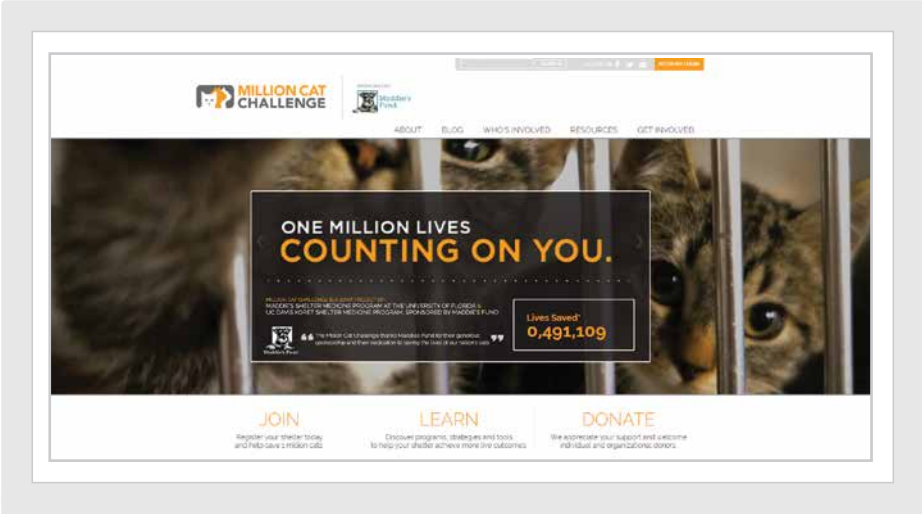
MILLION CAT CHALLENGE

Maddie's Fund

SEARCH

REGISTER / LOGIN

ABOUT BLOG WHO'S INVOLVED RESOURCES GET INVOLVED

ONE MILLION LIVES
COUNTING ON YOU.

MILLION CAT CHALLENGE IS A JOINT PROJECT OF:
MADDIE'S SHELTER MEDICINE PROGRAM AT THE UNIVERSITY OF FLORIDA & UC DAVIS KORET SHELTER MEDICINE PROGRAM, SPONSORED BY MADDIE'S FUND

Maddie's Fund

The Million Cat Challenge thanks Maddie's Fund for their generous sponsorship and their dedication to saving the lives of our nation's cats.

Lives Saved*
0,491,109

JOIN
Register your shelter today and help save a million cats

LEARN
Discover programs, strategies and tools to help your shelter achieve more live outcomes

DONATE
We appreciate your support and welcome individual and organizational donors